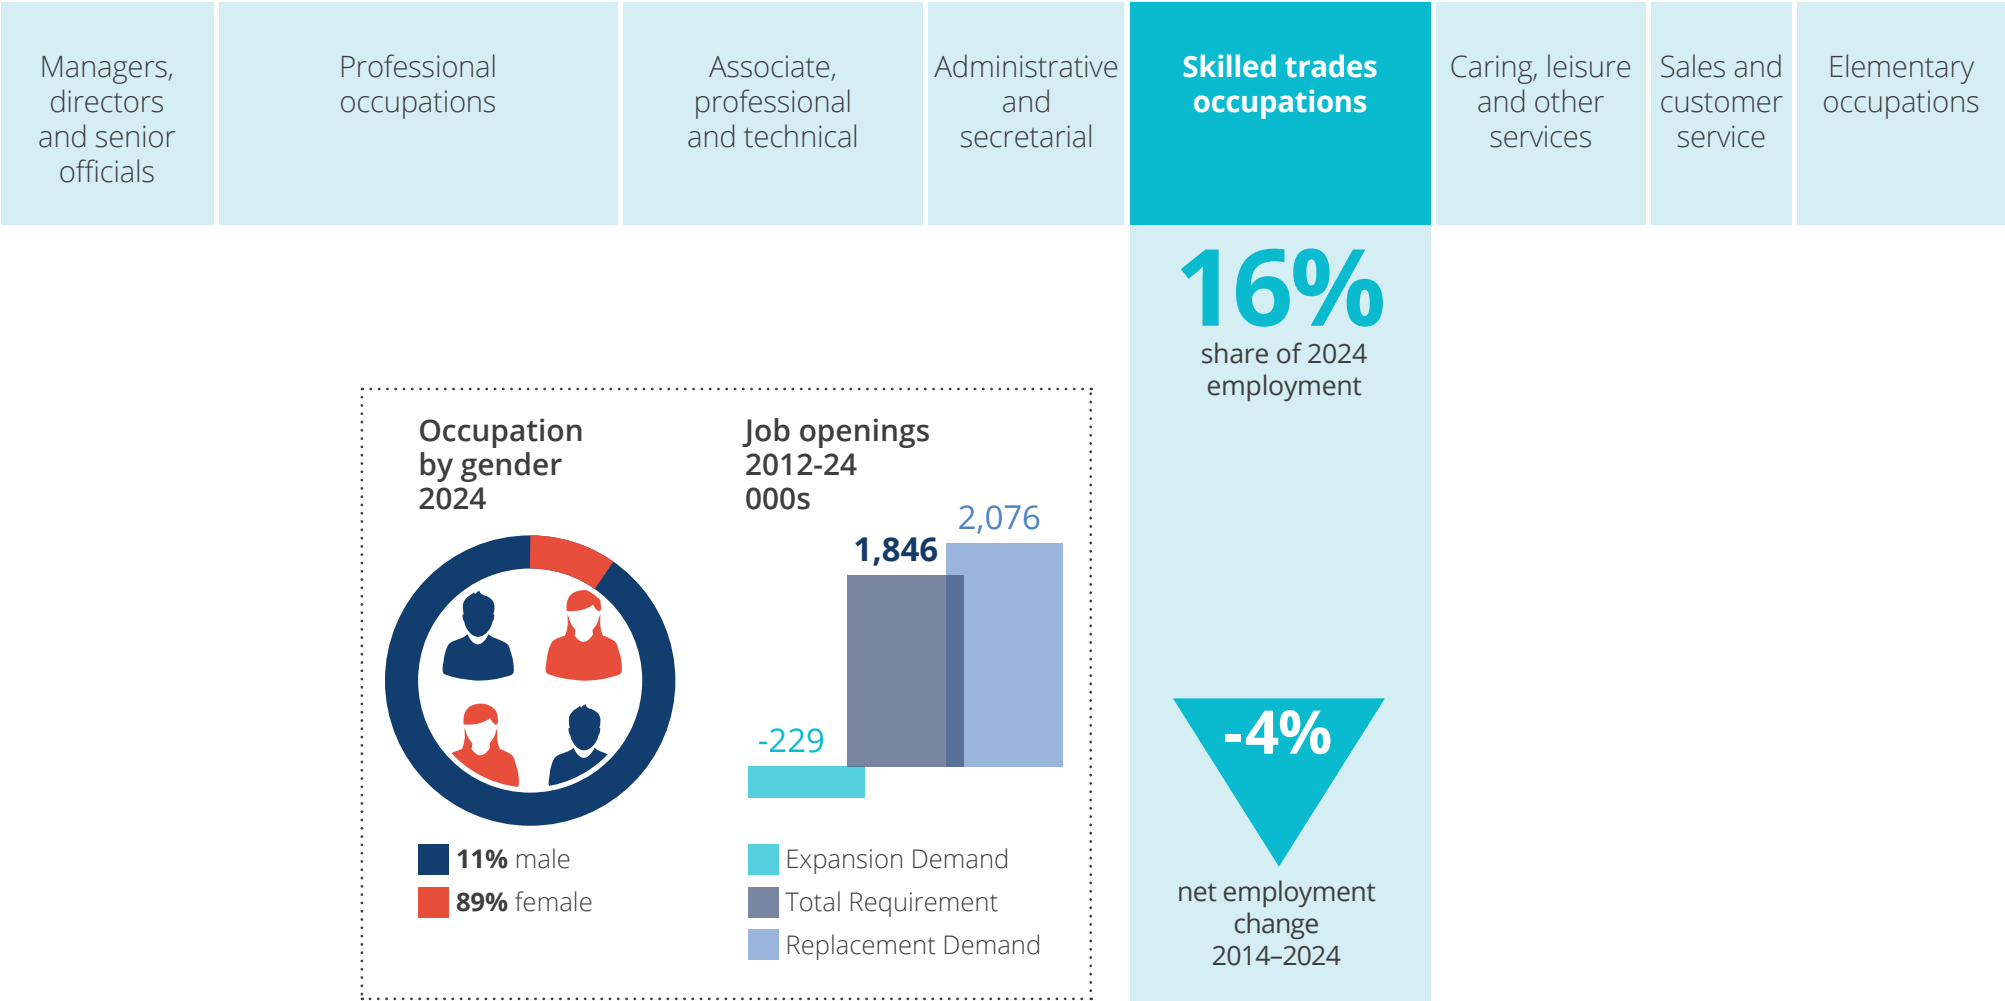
Managers, directors and senior officials

Professional occupations

Associate, professional and technical

Administrative and secretarial

**Skilled trades occupations**

Caring, leisure and other services

Sales and customer service

Elementary occupations

16%
share of 2024 employment

Occupation by gender 2024

Job openings 2012-24 000s

2,076

1,846

-229

11% male
89% female

Expansion Demand
Total Requirement
Replacement Demand

-4%

net employment change 2014–2024